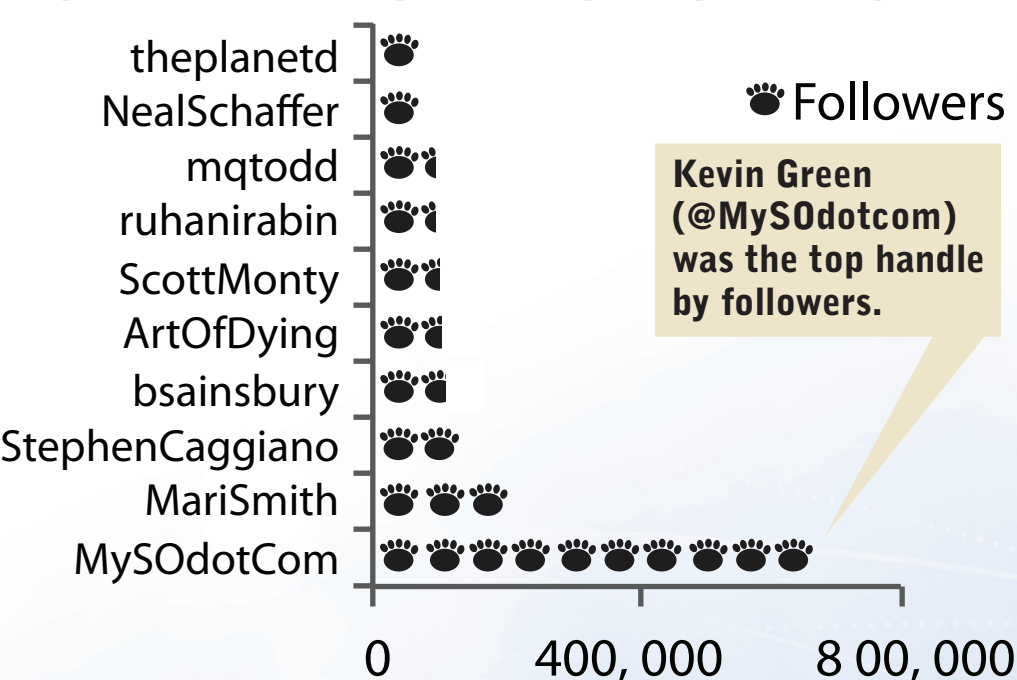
theplanetd
NealSchaffer
mqtodd
ruhanirabin
ScottMonty
ArtOfDying
bsainsbury
StephenCaggiano
MariSmith
MySOdotCom

Followers

Kevin Green (@MySOdotcom) was the top handle by followers.

0
400, 000
8 00, 000